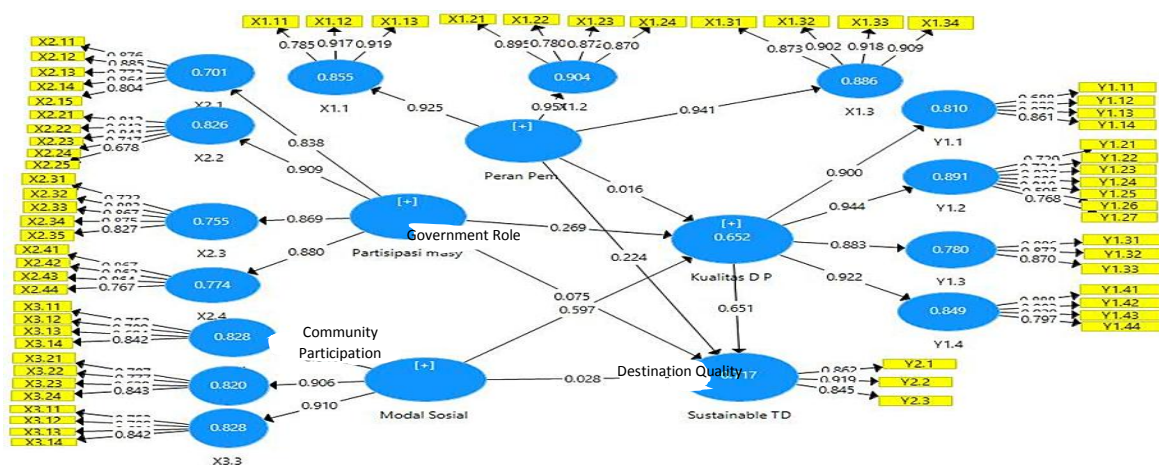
X1.11 X1.12 X1.13 X1.21 X1.22 X1.23 X1.24 X1.31 X1.32 X1.33 X1.34

0.785 0.917 0.919 0.895 0.780 0.872 0.870 0.873 0.902 0.918 0.909

X2.11 X2.12 X2.13 X2.14 X2.15
0.876 0.885 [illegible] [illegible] 0.804
0.701
X2.1

0.855
X1.1

0.904
0.951 X1.2

0.886
X1.3

X2.21 X2.22 X2.23 X2.24 X2.25
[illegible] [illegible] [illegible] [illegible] 0.678
0.826
X2.2

0.925
0.941
0.838

[+]
Peran Pem

Y1.11 Y1.12 Y1.13 Y1.14
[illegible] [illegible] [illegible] 0.861
0.810
Y1.1

0.909
0.016
0.900

X2.31 X2.32 X2.33 X2.34 X2.35
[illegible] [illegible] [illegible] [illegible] 0.827
0.755
X2.3
0.869

[+]
Partisipasi masy
Government Role
0.269

[+]
0.652
Kualitas D P

0.944
0.891
Y1.2
Y1.21 Y1.22 Y1.23 Y1.24 Y1.25 Y1.26 Y1.27
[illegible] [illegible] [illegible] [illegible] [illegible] 0.768

0.880
0.224
0.883
0.780
Y1.3
Y1.31 Y1.32 Y1.33
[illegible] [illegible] 0.870

X2.41 X2.42 X2.43 X2.44
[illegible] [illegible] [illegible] 0.767
0.774
X2.4

0.075
0.597
0.922
0.849
Y1.4
Y1.41 Y1.42 Y1.43 Y1.44
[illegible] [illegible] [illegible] 0.797

X3.11 X3.12 X3.13 X3.14
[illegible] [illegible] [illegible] 0.842
0.828
Community Participation

0.651

X3.21 X3.22 X3.23 X3.24
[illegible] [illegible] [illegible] 0.843
0.820
0.906
[+]
Modal Sosial
0.028
Destination Quality
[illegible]17
Sustainable TD
0.862 0.919 0.845
Y2.1 Y2.2 Y2.3

X3.11 X3.12 X3.13 X3.14
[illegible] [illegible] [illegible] 0.842
0.910
0.828
X3.3